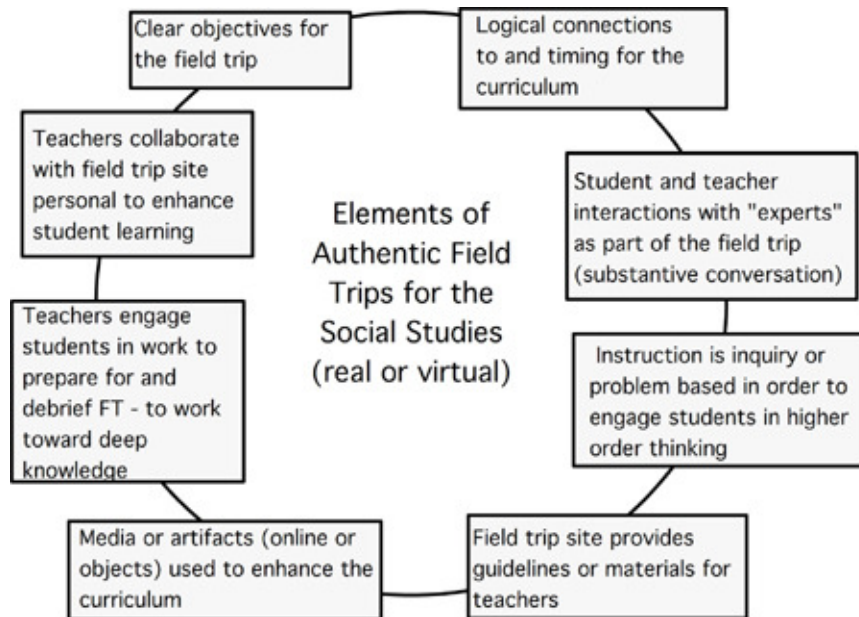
Elements of Authentic Field Trips for the Social Studies (real or virtual)

Clear objectives for the field trip

Logical connections to and timing for the curriculum

Student and teacher interactions with "experts" as part of the field trip (substantive conversation)

Instruction is inquiry or problem based in order to engage students in higher order thinking

Field trip site provides guidelines or materials for teachers

Media or artifacts (online or objects) used to enhance the curriculum

Teachers engage students in work to prepare for and debrief FT - to work toward deep knowledge

Teachers collaborate with field trip site personal to enhance student learning